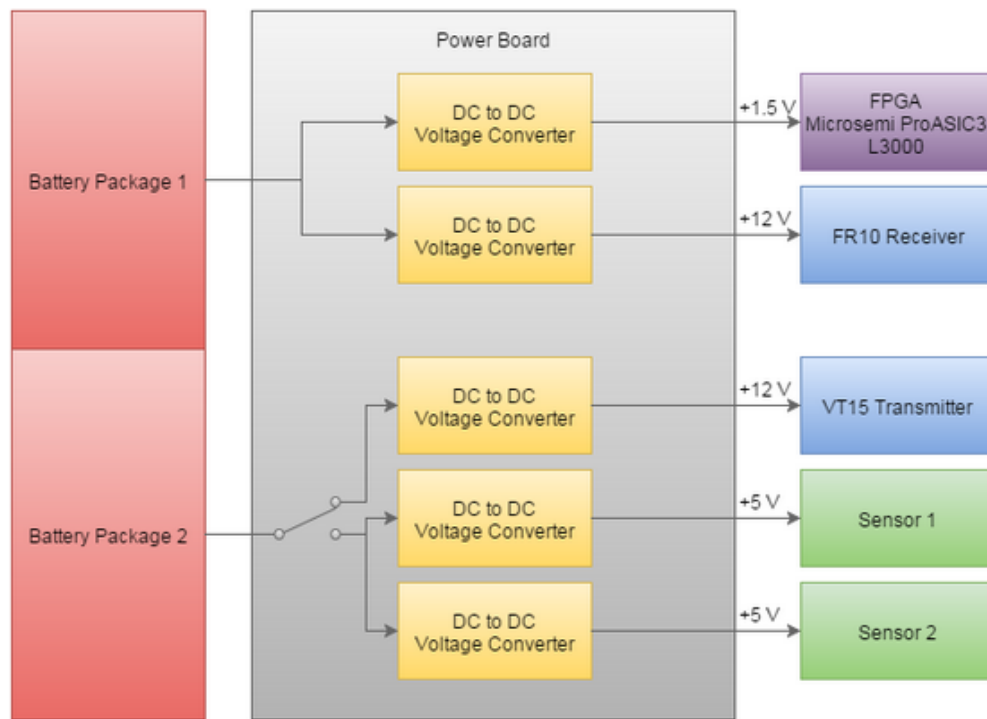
Power Board

Battery Package 1

Battery Package 2

DC to DC Voltage Converter

DC to DC Voltage Converter

DC to DC Voltage Converter

DC to DC Voltage Converter

DC to DC Voltage Converter

+1.5 V

+12 V

+12 V

+5 V

+5 V

FPGA Microsemi ProASIC3 L3000

FR10 Receiver

VT15 Transmitter

Sensor 1

Sensor 2